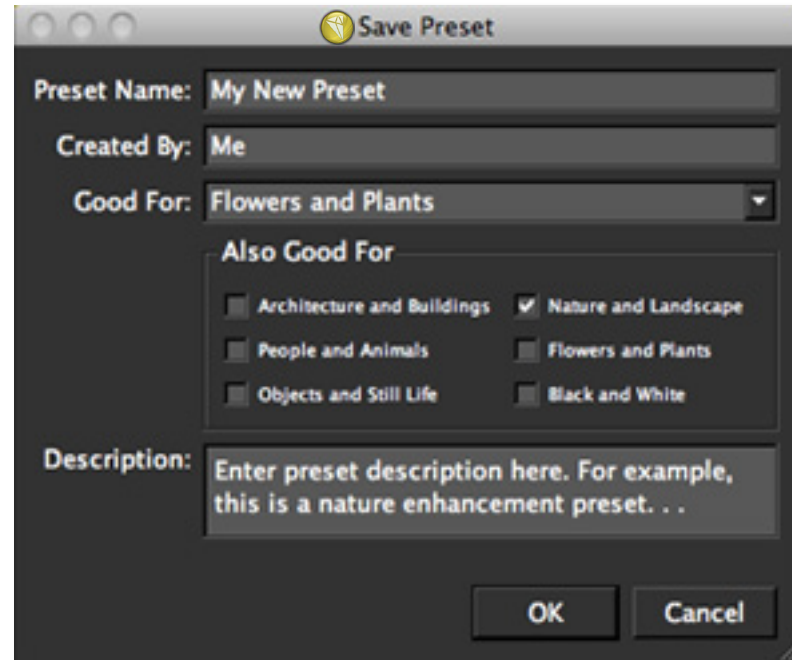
Save Preset

Preset Name: My New Preset

Created By: Me

Good For: Flowers and Plants

Also Good For

Architecture and Buildings
Nature and Landscape
People and Animals
Flowers and Plants
Objects and Still Life
Black and White

Description: Enter preset description here. For example, this is a nature enhancement preset. . .

OK Cancel